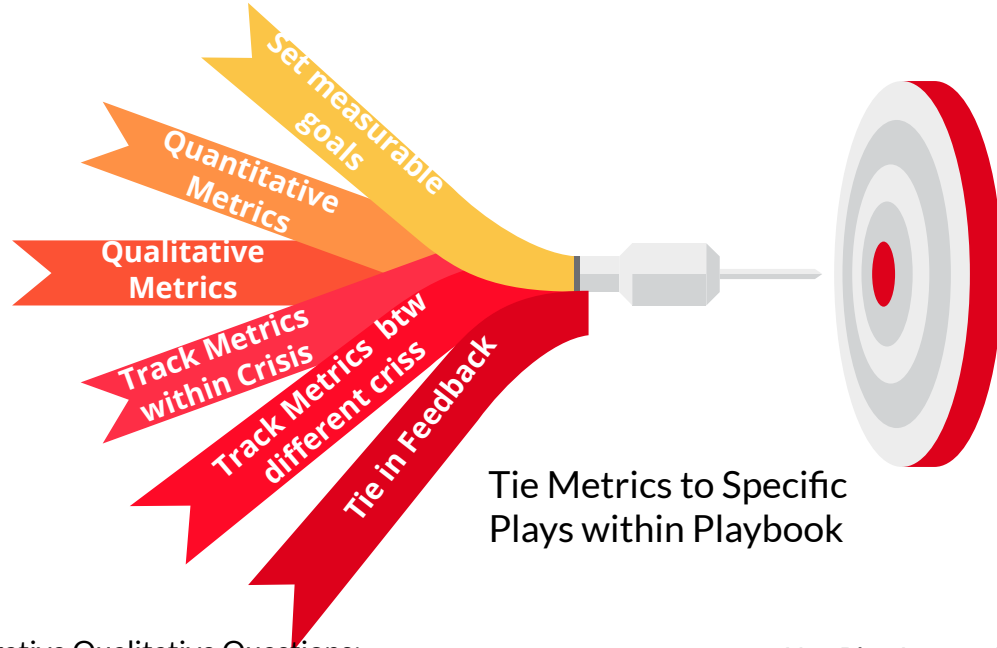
Set measurable goals

Quantitative Metrics

Qualitative Metrics

Track Metrics within Crisis

Track Metrics btw different criss

Tie in Feedback

Tie Metrics to Specific Plays within Playbook

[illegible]tive Qualitative Questions: